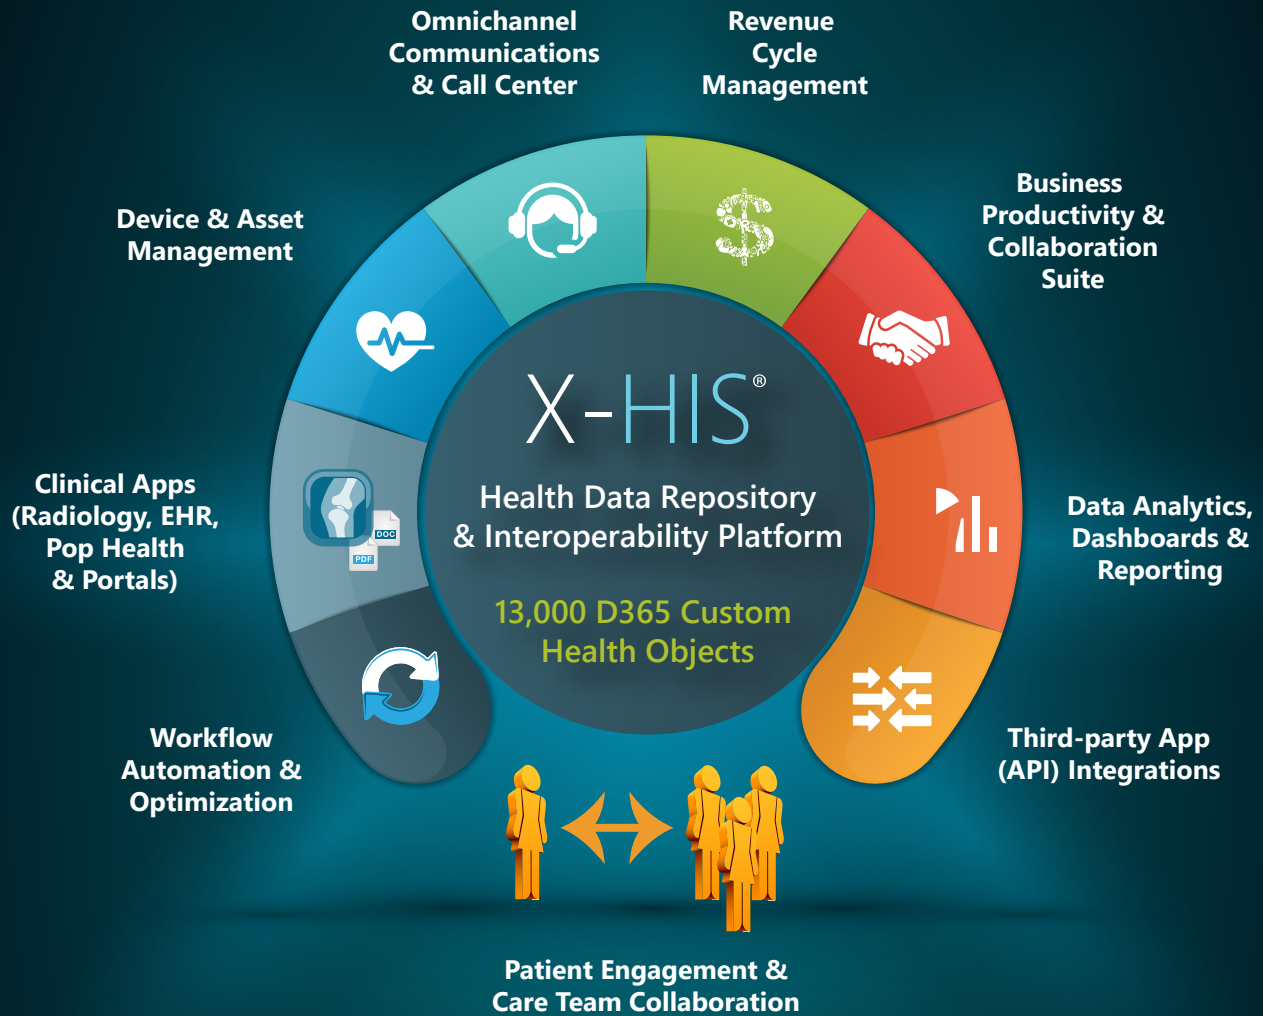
Omnichannel Communications & Call Center

Revenue Cycle Management

Business Productivity & Collaboration Suite

Device & Asset Management

X-HIS®

Health Data Repository & Interoperability Platform

13,000 D365 Custom Health Objects

Clinical Apps (Radiology, EHR, Pop Health & Portals)

DOC

PDF

Data Analytics, Dashboards & Reporting

Workflow Automation & Optimization

Third-party App (API) Integrations

Patient Engagement & Care Team Collaboration